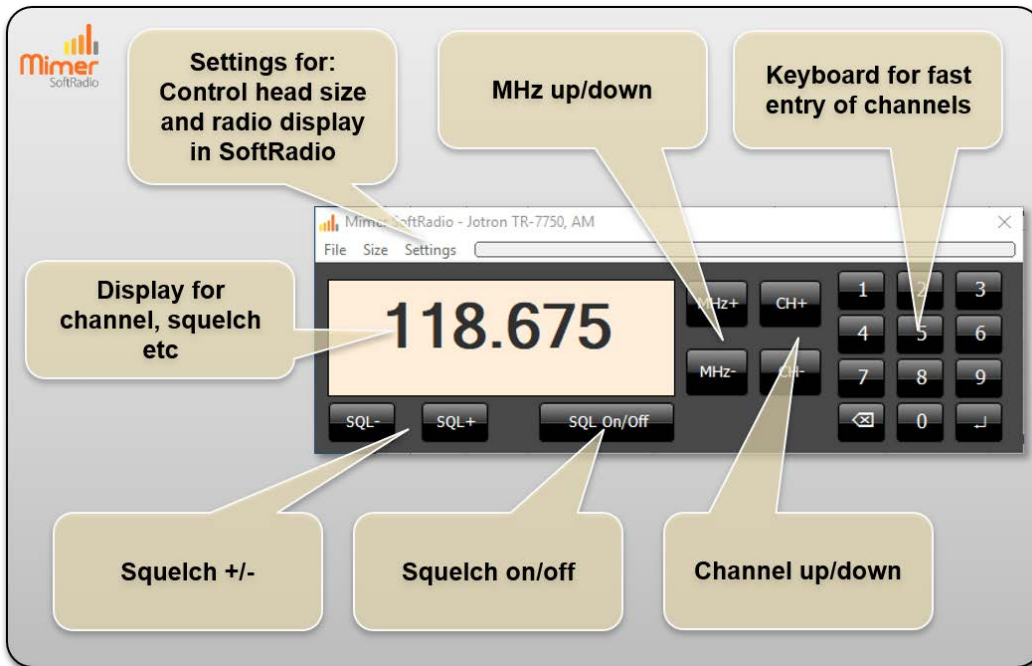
Mimer
SoftRadio

Settings for: Control head size and radio display in SoftRadio

MHz up/down

Keyboard for fast entry of channels

Mimer SoftRadio - Jotron TR-7750, AM

File Size Settings

Display for channel, squelch etc

118.675

MHz+ CH+

MHz- CH-

1 2 3
4 5 6
7 8 9
0

SQL- SQL+ SQL On/Off

Squelch +/-

Squelch on/off

Channel up/down